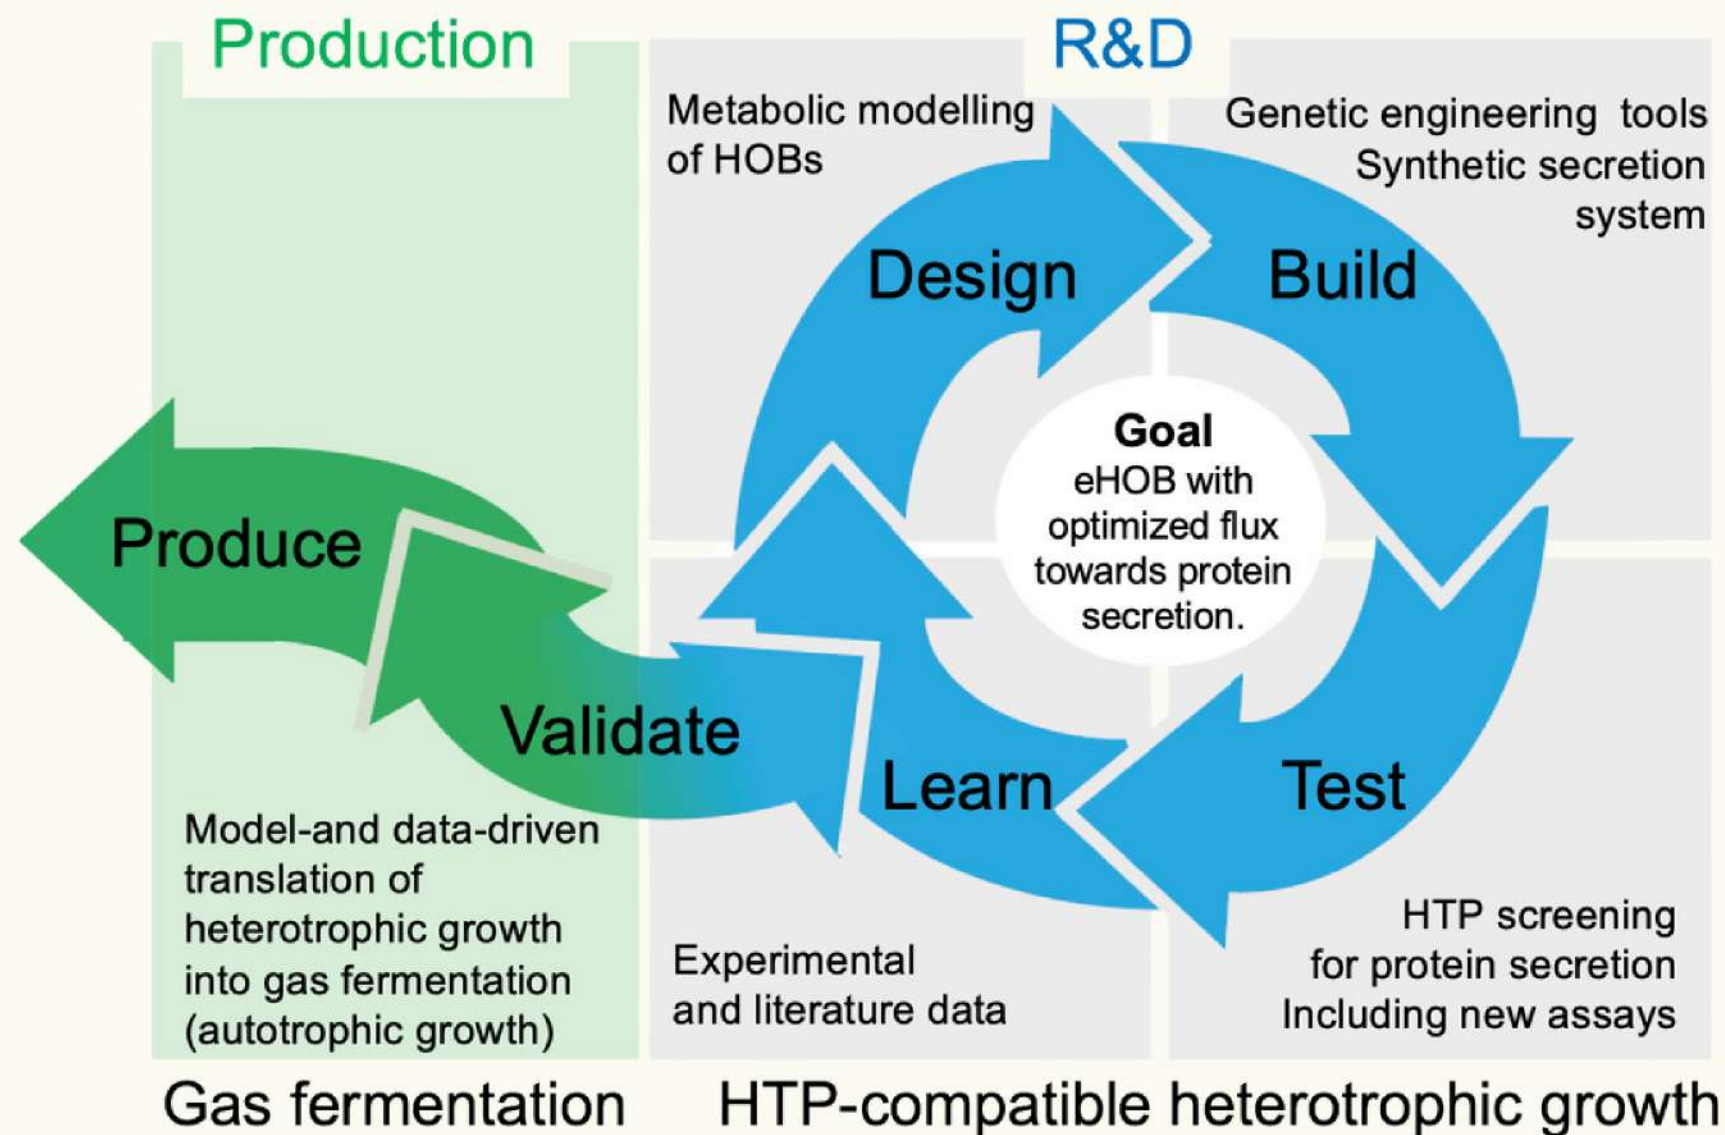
Production

R&D

Metabolic modelling of HOBs

Genetic engineering tools
Synthetic secretion system

Design

Build

Produce

Goal
eHOB with optimized flux towards protein secretion.

Validate

Learn

Test

Model-and data-driven translation of heterotrophic growth into gas fermentation (autotrophic growth)

Experimental and literature data

HTP screening for protein secretion Including new assays

Gas fermentation

HTP-compatible heterotrophic growth